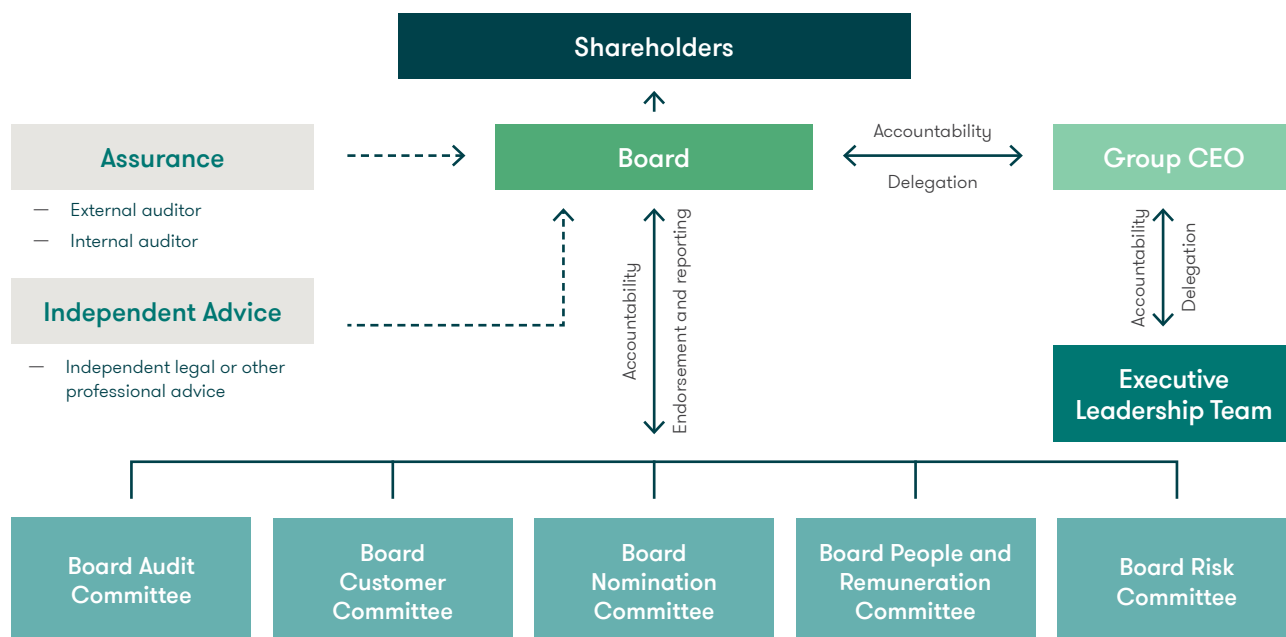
Shareholders

Assurance

— External auditor
— Internal auditor

Independent Advice

— Independent legal or other professional advice

Board

Accountability

Delegation

Group CEO

Accountability

Endorsement and reporting

Accountability

Delegation

Executive Leadership Team

Board Audit Committee

Board Customer Committee

Board Nomination Committee

Board People and Remuneration Committee

Board Risk Committee